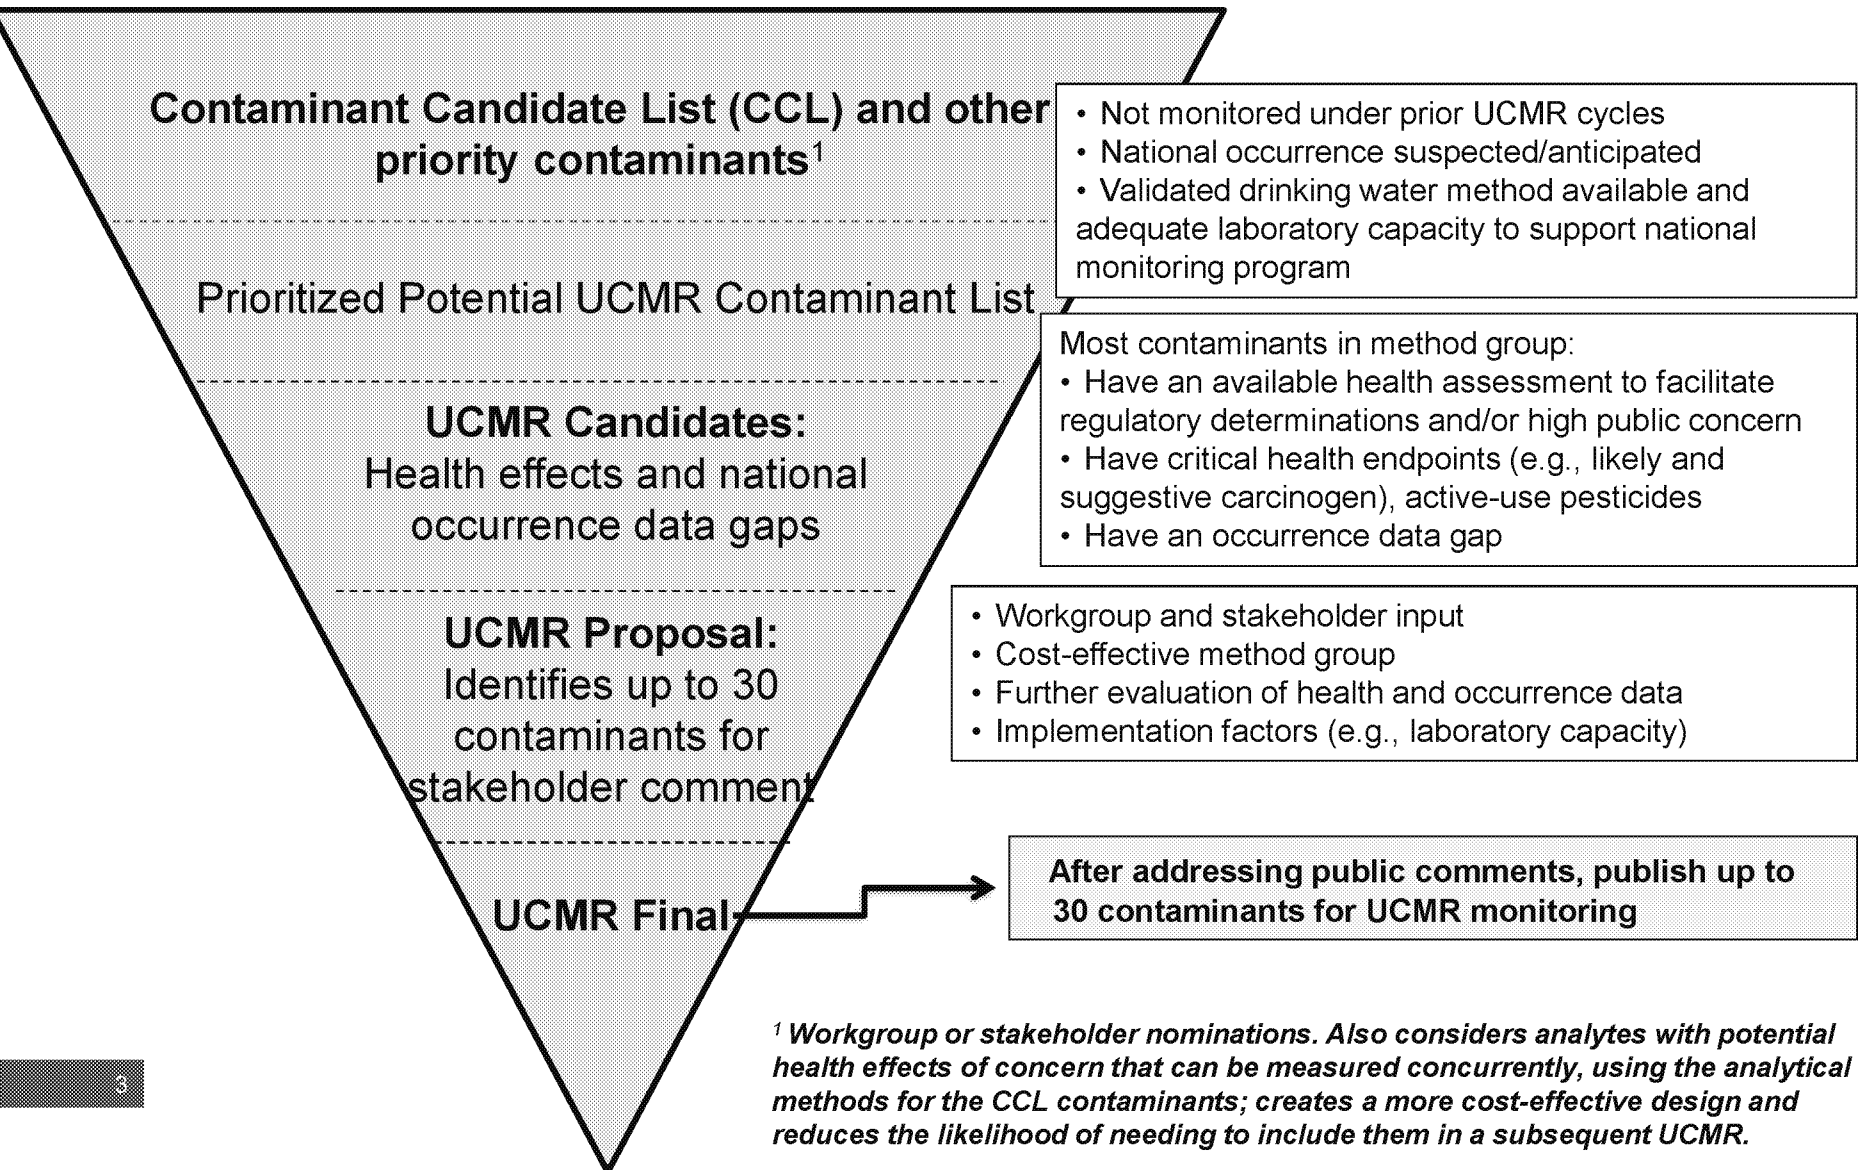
Contaminant Candidate List (CCL) and other priority contaminants$^1$

• Not monitored under prior UCMR cycles
• National occurrence suspected/anticipated
• Validated drinking water method available and adequate laboratory capacity to support national monitoring program

Prioritized Potential UCMR Contaminant List

Most contaminants in method group:
• Have an available health assessment to facilitate regulatory determinations and/or high public concern
• Have critical health endpoints (e.g., likely and suggestive carcinogen), active-use pesticides
• Have an occurrence data gap

UCMR Candidates:
Health effects and national occurrence data gaps

UCMR Proposal:
Identifies up to 30 contaminants for stakeholder comment

• Workgroup and stakeholder input
• Cost-effective method group
• Further evaluation of health and occurrence data
• Implementation factors (e.g., laboratory capacity)

UCMR Final

After addressing public comments, publish up to 30 contaminants for UCMR monitoring

3

$^1$ Workgroup or stakeholder nominations. Also considers analytes with potential health effects of concern that can be measured concurrently, using the analytical methods for the CCL contaminants; creates a more cost-effective design and reduces the likelihood of needing to include them in a subsequent UCMR.